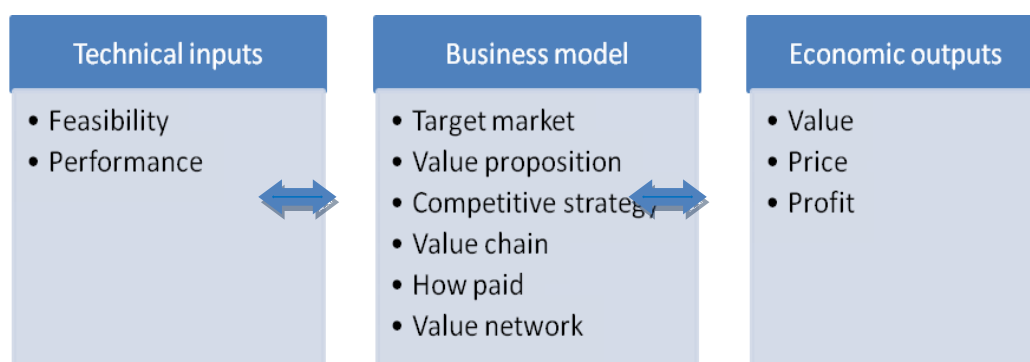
Technical inputs

- Feasibility
- Performance

Business model

- Target market
- Value proposition
- Competitive strategy
- Value chain
- How paid
- Value network

Economic outputs

- Value
- Price
- Profit